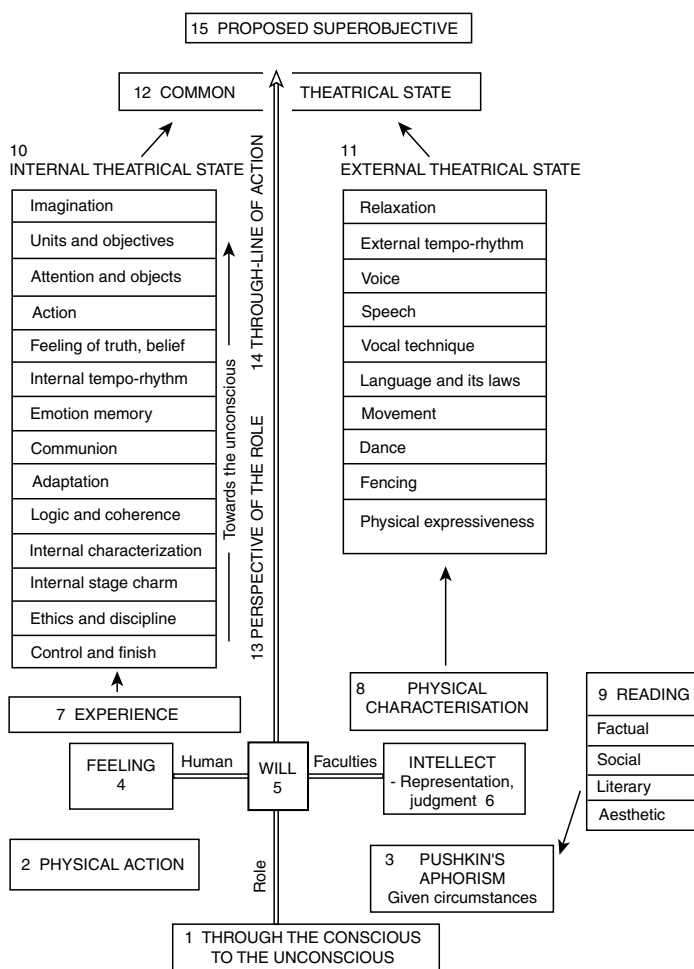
15 PROPOSED SUPEROBJECTIVE

12 COMMON

THEATRICAL STATE

10
INTERNAL THEATRICAL STATE

11
EXTERNAL THEATRICAL STATE

Imagination
Units and objectives
Attention and objects
Action
Feeling of truth, belief
Internal tempo-rhythm
Emotion memory
Communion
Adaptation
Logic and coherence
Internal characterization
Internal stage charm
Ethics and discipline
Control and finish

Towards the unconscious

14 THROUGH-LINE OF ACTION

13 PERSPECTIVE OF THE ROLE

Relaxation
External tempo-rhythm
Voice
Speech
Vocal technique
Language and its laws
Movement
Dance
Fencing
Physical expressiveness

7 EXPERIENCE

8 PHYSICAL CHARACTERISATION

9 READING
Factual
Social
Literary
Aesthetic

FEELING 4

Human

WILL 5

Faculties

INTELLECT - Representation, judgment 6

2 PHYSICAL ACTION

Role

3 PUSHKIN'S APHORISM Given circumstances

1 THROUGH THE CONSCIOUS TO THE UNCONSCIOUS